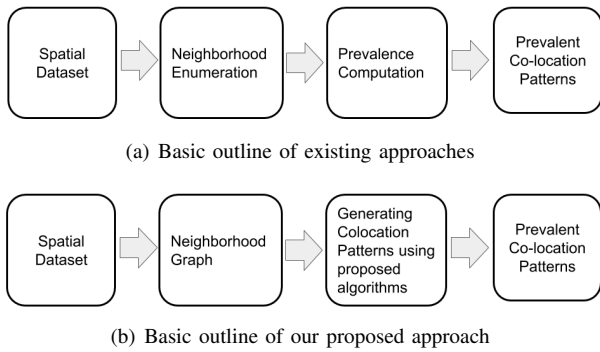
Spatial Dataset

Neighborhood Enumeration

Prevalence Computation

Prevalent Co-location Patterns

(a) Basic outline of existing approaches

Spatial Dataset

Neighborhood Graph

Generating Colocation Patterns using proposed algorithms

Prevalent Co-location Patterns

(b) Basic outline of our proposed approach